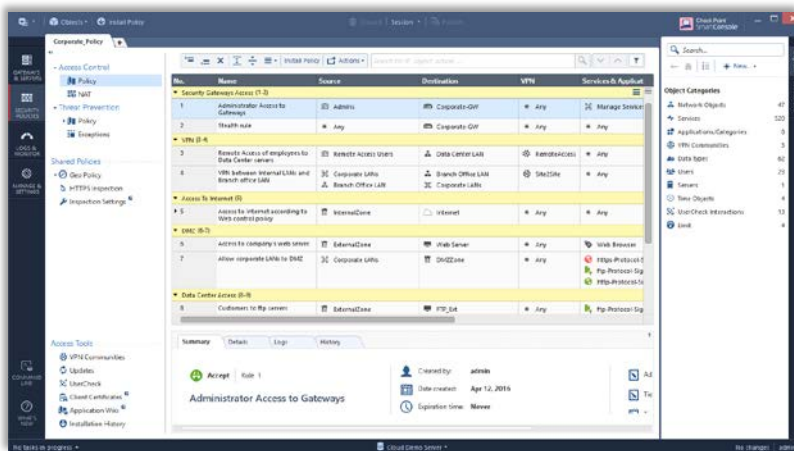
Objects • Install Policy

Discard | Session • | Publish

Check Point SmartConsole

Corporate_Policy +

GATEWAYS & SERVERS

SECURITY POLICIES

LOGS & MONITOR

MANAGE & SETTINGS

Access Control
Policy
NAT

Threat Prevention
Policy
Exceptions

Shared Policies
Geo Policy
HTTPS Inspection
Inspection Settings

Install Policy | Actions • | Search for IP, object, action...

| No. | Name | Source | Destination | VPN | Services & Applicat |
|---|---|---|---|---|---|
| Security Gateways Access (1-2) | | | | | |
| 1 | Administrator Access to Gateways | Admins | Corporate-GW | Any | Manage Services |
| 2 | Stealth rule | Any | Corporate-GW | Any | Any |
| VPN (3-4) | | | | | |
| 3 | Remote Access of employees to Data Center servers | Remote Access Users | Data Center LAN | RemoteAccess | Any |
| 4 | VPN between internal LANs and Branch office LAN | Corporate LANs / Branch Office LAN | Branch Office LAN / Corporate LANs | Site2Site | Any |
| Access To Internet (5) | | | | | |
| 5 | Access to internet according to Web control policy | InternalZone | Internet | Any | Any |
| DMZ (6-7) | | | | | |
| 6 | Access to company's web server | ExternalZone | Web Server | Any | Web Browser |
| 7 | Allow corporate LANs to DMZ | Corporate LANs | DMZZone | Any | Https-Protocol-S / Ftp-Protocol-Sig / Http-Protocol-Si |
| Data Center Access (8-9) | | | | | |
| 8 | Customers to ftp servers | ExternalZone | FTP_Ext | Any | Ftp-Protocol-Sig |

Summary | Details | Logs | History

Accept | Rule 1

Administrator Access to Gateways

Created by: admin
Date created: Apr 12, 2016
Expiration time: Never

Access Tools
VPN Communities
Updates
UserCheck
Client Certificates
Application Wiki
Installation History

COMMAND LINE

WHAT'S NEW

Search...

New...

Object Categories
Network Objects 47
Services 520
Applications/Categories 0
VPN Communities 3
Data Types 62
Users 29
Servers 1
Time Objects 4
UserCheck Interactions 13
Limit 4

No tasks in progress •

Cloud Demo Server •

No changes | admin